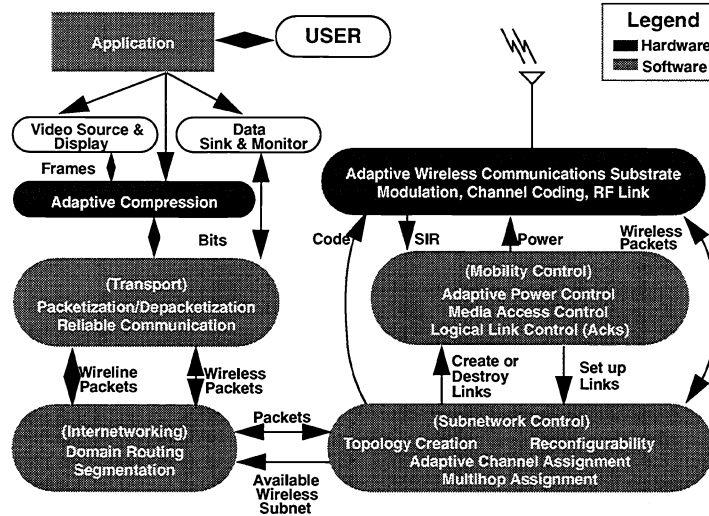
Legend
Hardware
Software

Application

USER

Video Source & Display

Data Sink & Monitor

Frames

Adaptive Compression

Bits

(Transport)
Packetization/Depacketization
Reliable Communication

Wireline Packets

Wireless Packets

(Internetworking)
Domain Routing
Segmentation

Packets

Available Wireless Subnet

Adaptive Wireless Communications Substrate
Modulation, Channel Coding, RF Link

Code

SIR

Power

Wireless Packets

(Mobility Control)
Adaptive Power Control
Media Access Control
Logical Link Control (Acks)

Create or Destroy Links

Set up Links

(Subnetwork Control)
Topology Creation Reconfigurability
Adaptive Channel Assignment
Multihop Assignment